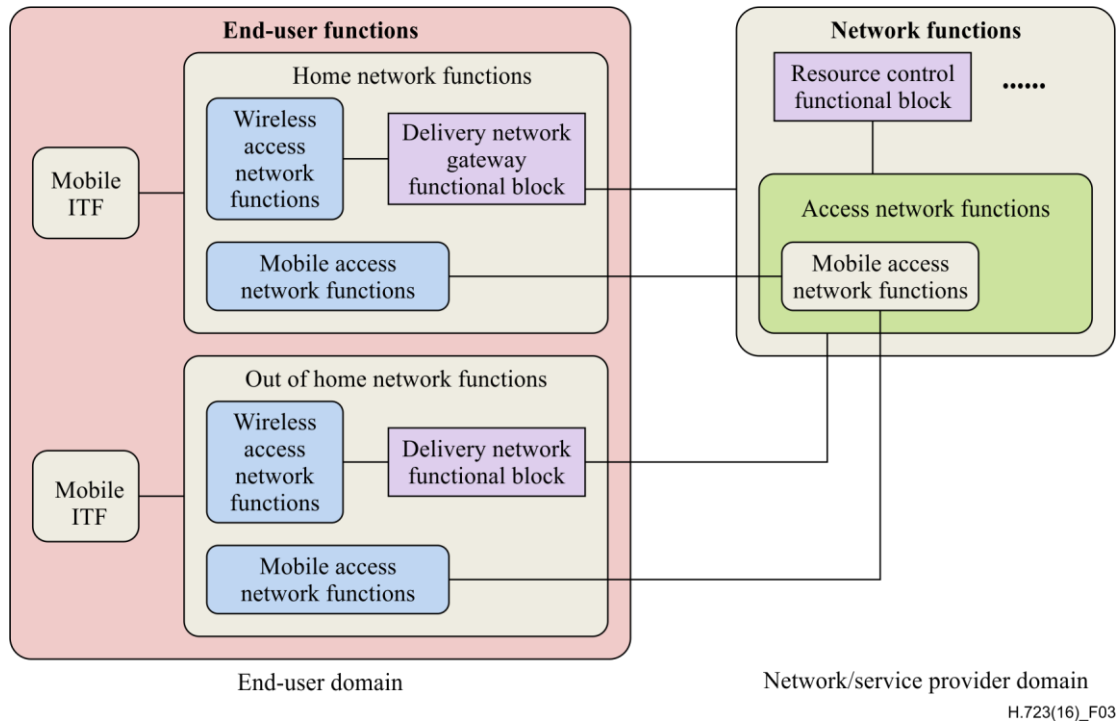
End-user functions

Home network functions

Mobile ITF

Wireless access network functions

Delivery network gateway functional block

Mobile access network functions

Out of home network functions

Mobile ITF

Wireless access network functions

Delivery network functional block

Mobile access network functions

Network functions

Resource control functional block

......

Access network functions

Mobile access network functions

End-user domain

Network/service provider domain

H.723(16)_F03